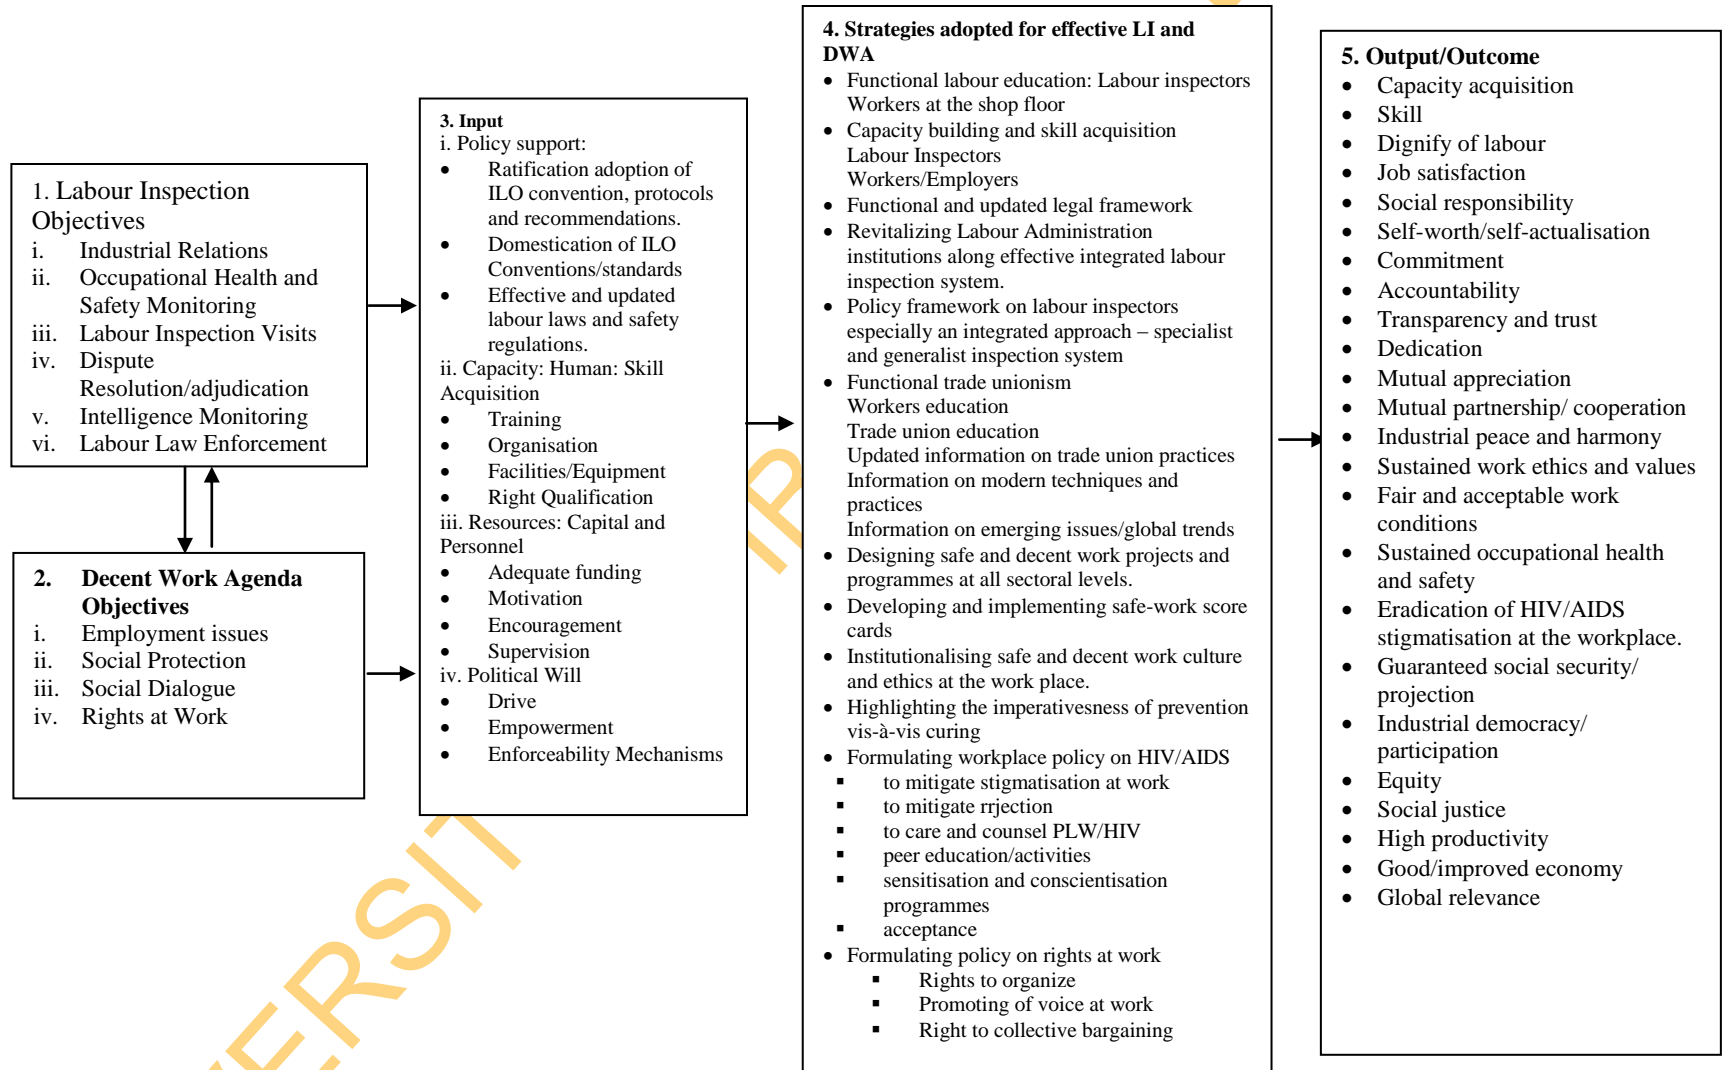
1. Labour Inspection Objectives
i. Industrial Relations
ii. Occupational Health and Safety Monitoring
iii. Labour Inspection Visits
iv. Dispute Resolution/adjudication
v. Intelligence Monitoring
vi. Labour Law Enforcement

2. Decent Work Agenda Objectives
i. Employment issues
ii. Social Protection
iii. Social Dialogue
iv. Rights at Work

3. Input
i. Policy support:
- Ratification adoption of ILO convention, protocols and recommendations.
- Domestication of ILO Conventions/standards
- Effective and updated labour laws and safety regulations.
ii. Capacity: Human: Skill Acquisition
- Training
- Organisation
- Facilities/Equipment
- Right Qualification
iii. Resources: Capital and Personnel
- Adequate funding
- Motivation
- Encouragement
- Supervision
iv. Political Will
- Drive
- Empowerment
- Enforceability Mechanisms

4. Strategies adopted for effective LI and DWA
- Functional labour education: Labour inspectors Workers at the shop floor
- Capacity building and skill acquisition Labour Inspectors Workers/Employers
- Functional and updated legal framework
- Revitalizing Labour Administration institutions along effective integrated labour inspection system.
- Policy framework on labour inspectors especially an integrated approach – specialist and generalist inspection system
- Functional trade unionism Workers education Trade union education Updated information on trade union practices Information on modern techniques and practices Information on emerging issues/global trends
- Designing safe and decent work projects and programmes at all sectoral levels.
- Developing and implementing safe-work score cards
- Institutionalising safe and decent work culture and ethics at the work place.
- Highlighting the imperativesness of prevention vis-à-vis curing
- Formulating workplace policy on HIV/AIDS
  - to mitigate stigmatisation at work
  - to mitigate rrjection
  - to care and counsel PLW/HIV
  - peer education/activities
  - sensitisation and conscientisation programmes
  - acceptance
- Formulating policy on rights at work
  - Rights to organize
  - Promoting of voice at work
  - Right to collective bargaining

5. Output/Outcome
- Capacity acquisition
- Skill
- Dignify of labour
- Job satisfaction
- Social responsibility
- Self-worth/self-actualisation
- Commitment
- Accountability
- Transparency and trust
- Dedication
- Mutual appreciation
- Mutual partnership/ cooperation
- Industrial peace and harmony
- Sustained work ethics and values
- Fair and acceptable work conditions
- Sustained occupational health and safety
- Eradication of HIV/AIDS stigmatisation at the workplace.
- Guaranteed social security/ projection
- Industrial democracy/ participation
- Equity
- Social justice
- High productivity
- Good/improved economy
- Global relevance